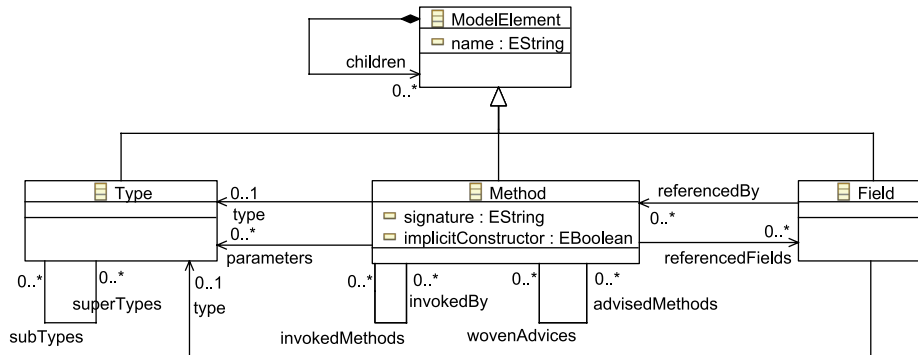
ModelElement
name : EString
children
0..*

Type
0..1
type
0..*
parameters
0..*
0..*
superTypes
subTypes
0..1
type

Method
signature : EString
implicitConstructor : EBoolean
0..*
0..*
invokedBy
invokedMethods
0..*
0..*
advisedMethods
wovenAdvices

referencedBy
0..*
0..*
referencedFields

Field